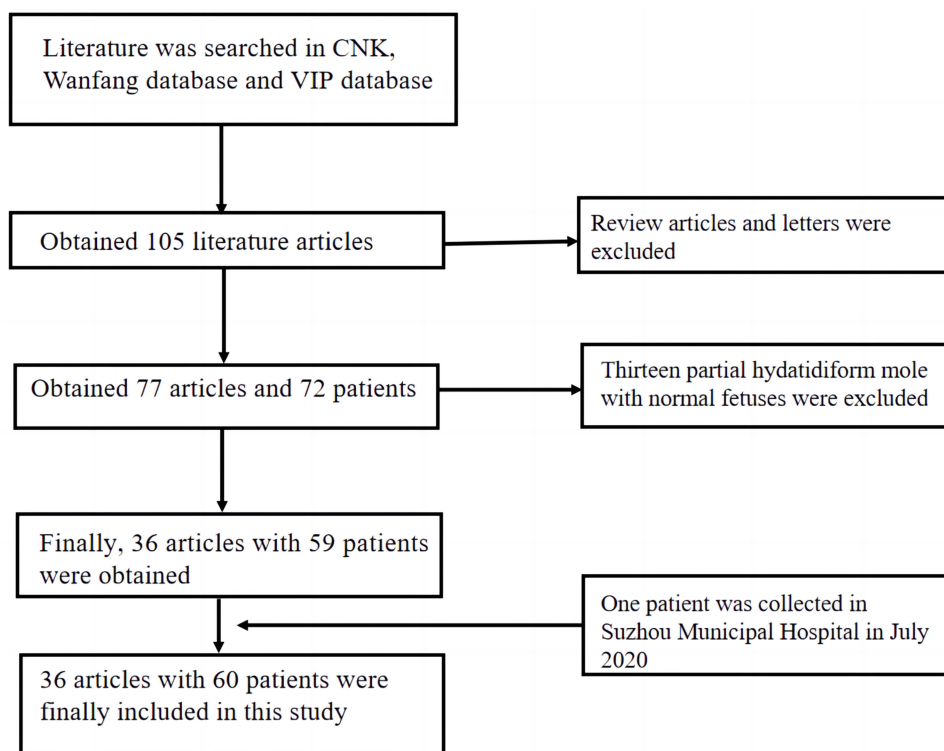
Literature was searched in CNK, Wanfang database and VIP database

Obtained 105 literature articles

Review articles and letters were excluded

Obtained 77 articles and 72 patients

Thirteen partial hydatidiform mole with normal fetuses were excluded

Finally, 36 articles with 59 patients were obtained

One patient was collected in Suzhou Municipal Hospital in July 2020

36 articles with 60 patients were finally included in this study